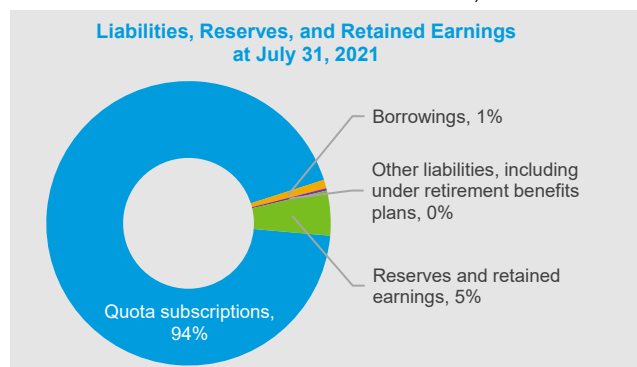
Liabilities, Reserves, and Retained Earnings at July 31, 2021

Borrowings, 1%

Other liabilities, including under retirement benefits plans, 0%

Reserves and retained earnings, 5%

Quota subscriptions, 94%